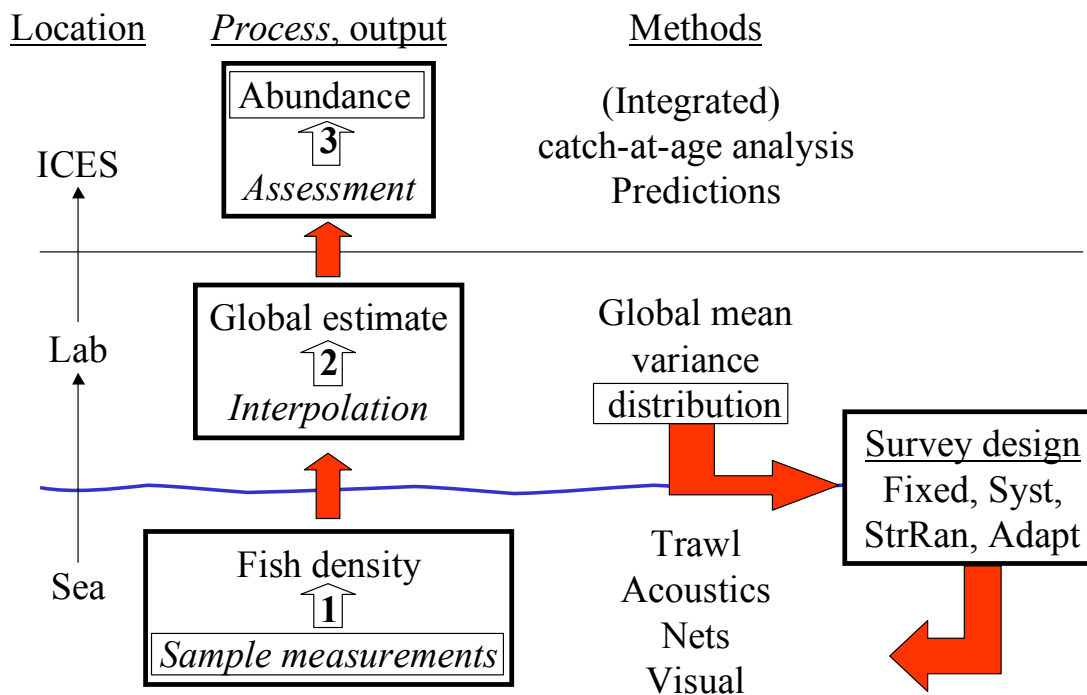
Location

*Process*, output

Methods

ICES

Abundance

3

*Assessment*

(Integrated) catch-at-age analysis Predictions

Lab

Global estimate

2

*Interpolation*

Global mean variance distribution

Survey design

Fixed, Syst, StrRan, Adapt

Sea

Fish density

1

*Sample measurements*

Trawl Acoustics Nets Visual